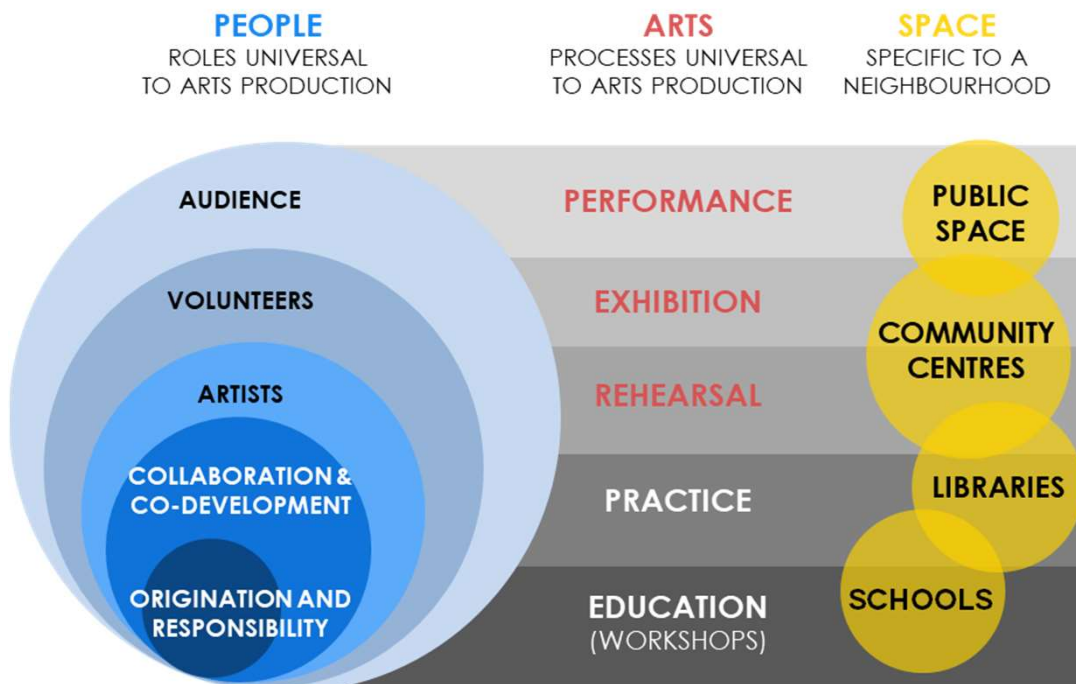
PEOPLE
ROLES UNIVERSAL TO ARTS PRODUCTION

ARTS
PROCESSES UNIVERSAL TO ARTS PRODUCTION

SPACE
SPECIFIC TO A NEIGHBOURHOOD

AUDIENCE

VOLUNTEERS

ARTISTS

COLLABORATION & CO-DEVELOPMENT

ORIGINATION AND RESPONSIBILITY

PERFORMANCE

EXHIBITION

REHEARSAL

PRACTICE

EDUCATION (WORKSHOPS)

PUBLIC SPACE

COMMUNITY CENTRES

LIBRARIES

SCHOOLS